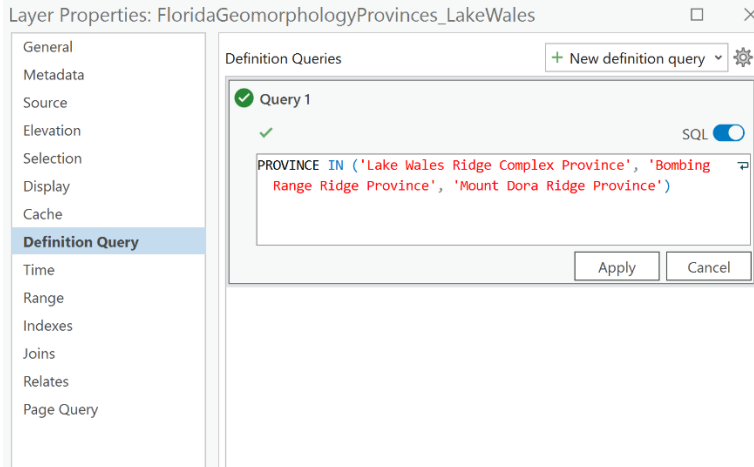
Layer Properties: FloridaGeomorphologyProvinces_LakeWales

General
Metadata
Source
Elevation
Selection
Display
Cache
Definition Query
Time
Range
Indexes
Joins
Relates
Page Query

Definition Queries

+ New definition query

Query 1

SQL

PROVINCE IN ('Lake Wales Ridge Complex Province', 'Bombing Range Ridge Province', 'Mount Dora Ridge Province')

Apply
Cancel